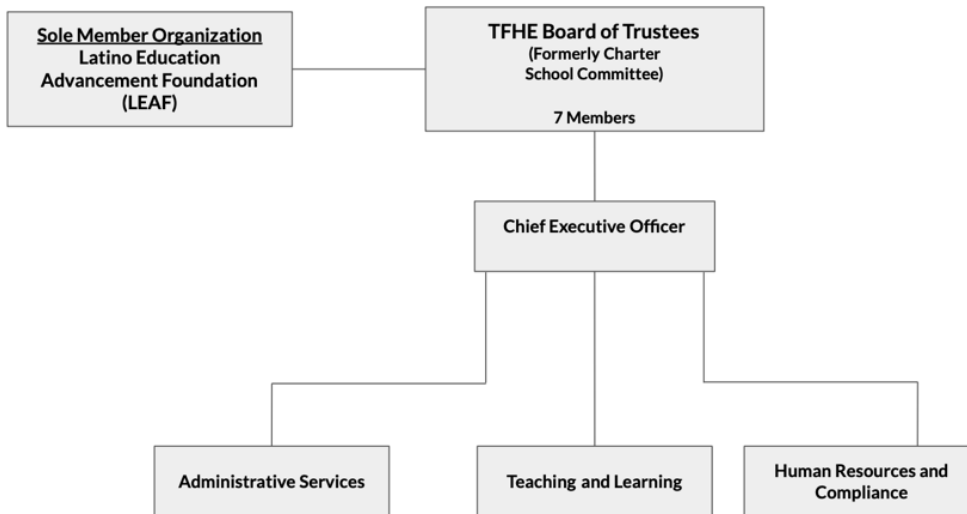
Sole Member Organization
Latino Education Advancement Foundation (LEAF)

TFHE Board of Trustees
(Formerly Charter School Committee)

7 Members

Chief Executive Officer

Administrative Services

Teaching and Learning

Human Resources and Compliance